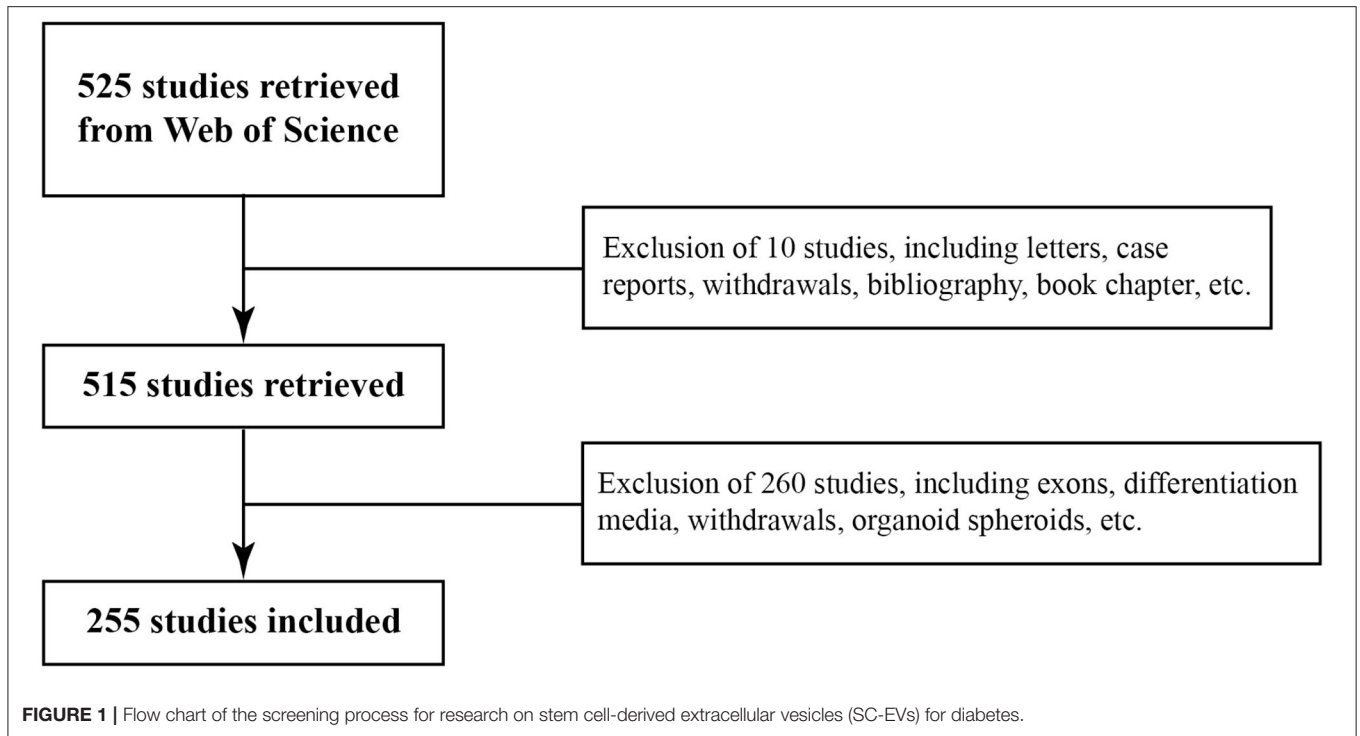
525 studies retrieved from Web of Science

Exclusion of 10 studies, including letters, case reports, withdrawals, bibliography, book chapter, etc.

515 studies retrieved

Exclusion of 260 studies, including exons, differentiation media, withdrawals, organoid spheroids, etc.

255 studies included

FIGURE 1 | Flow chart of the screening process for research on stem cell-derived extracellular vesicles (SC-EVs) for diabetes.